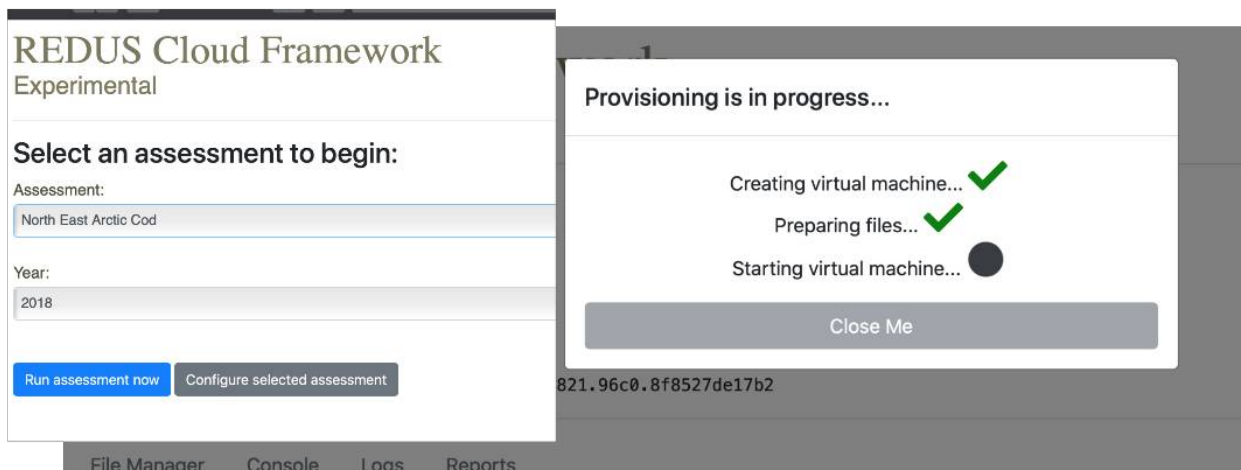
REDUS Cloud Framework
Experimental

Select an assessment to begin:
Assessment:
North East Arctic Cod

Year:
2018

Run assessment now
Configure selected assessment

Provisioning is in progress...

Creating virtual machine...
Preparing files...
Starting virtual machine...

Close Me

821.96c0.8f8527de17b2

File Manager Console Logs Reports